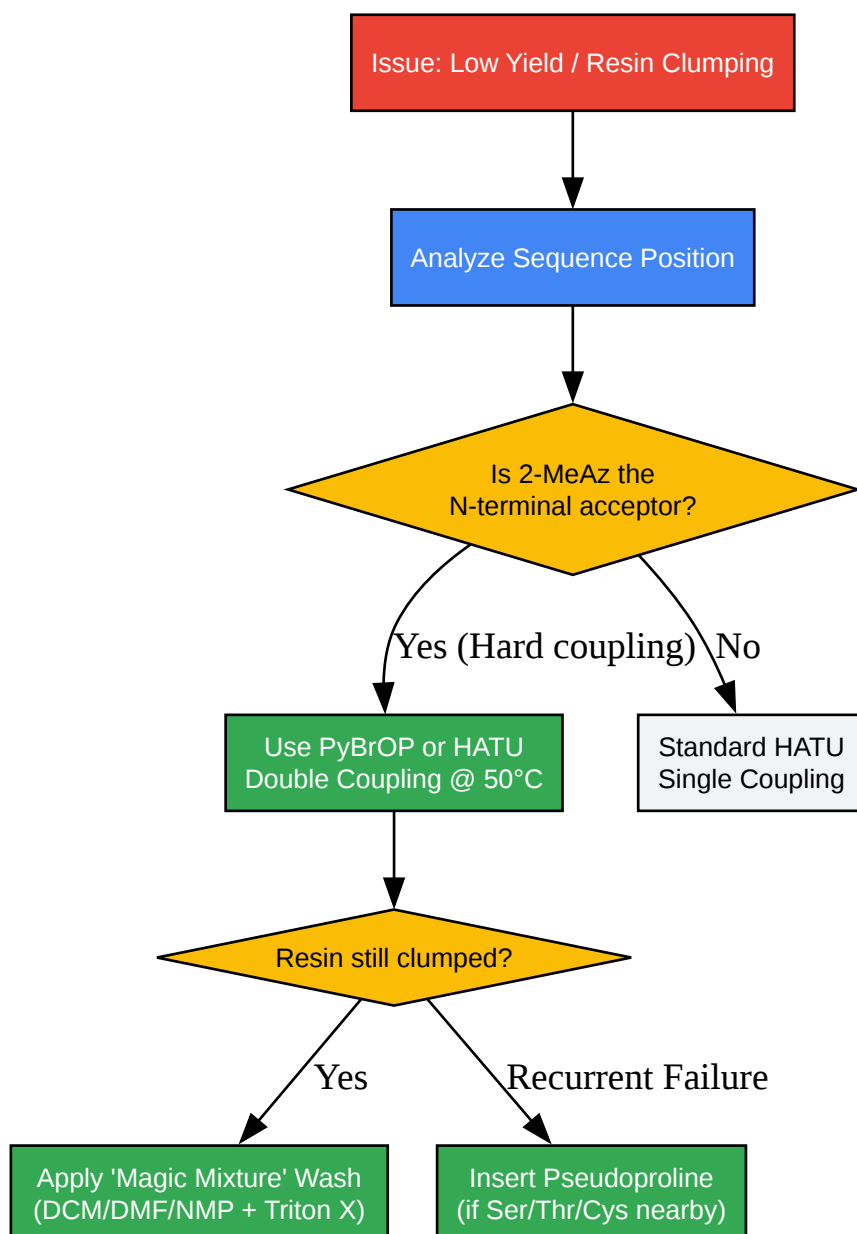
Issue: Low Yield / Resin Clumping

Analyze Sequence Position

Is 2-MeAz the N-terminal acceptor?

Yes (Hard coupling)

No

Use PyBrOP or HATU Double Coupling @ 50°C

Standard HATU Single Coupling

Resin still clumped?

Yes

Recurrent Failure

Apply 'Magic Mixture' Wash (DCM/DMF/NMP + Triton X)

Insert Pseudoproline (if Ser/Thr/Cys nearby)